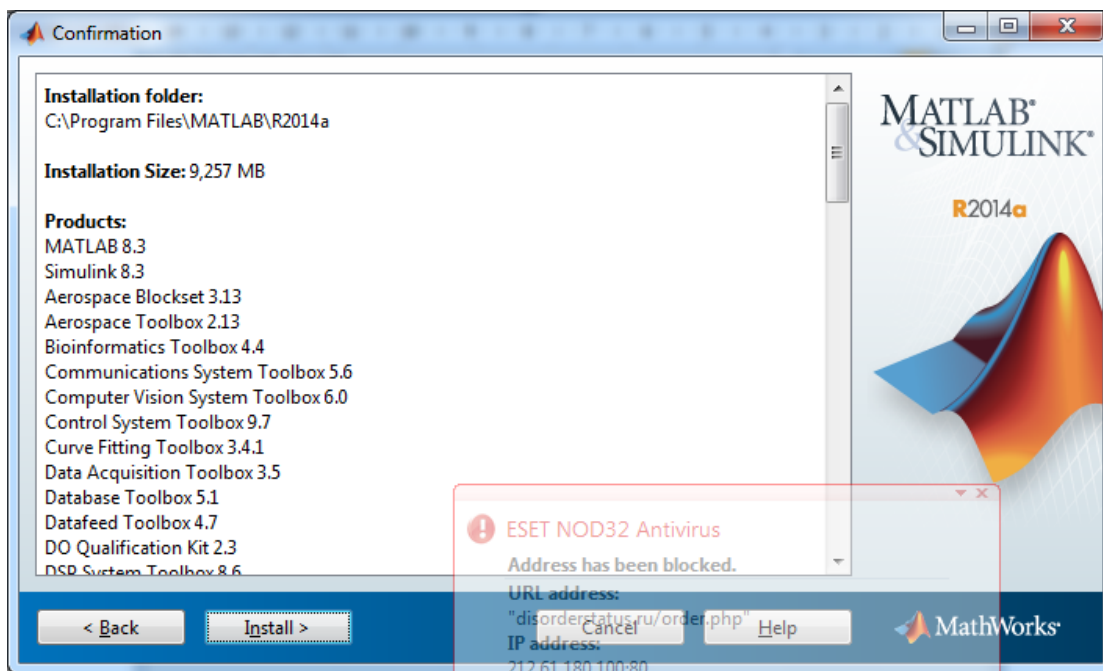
Confirmation

Installation folder:
C:\Program Files\MATLAB\R2014a

Installation Size: 9,257 MB

Products:
MATLAB 8.3
Simulink 8.3
Aerospace Blockset 3.13
Aerospace Toolbox 2.13
Bioinformatics Toolbox 4.4
Communications System Toolbox 5.6
Computer Vision System Toolbox 6.0
Control System Toolbox 9.7
Curve Fitting Toolbox 3.4.1
Data Acquisition Toolbox 3.5
Database Toolbox 5.1
Datafeed Toolbox 4.7
DO Qualification Kit 2.3
DSP System Toolbox 8.6

MATLAB® & SIMULINK®
R2014a

ESET NOD32 Antivirus
Address has been blocked.
URL address:
"disorderstatus.ru/order.php"
IP address:
212.61.180.100:80

< Back
Install >
Cancel
Help
MathWorks®